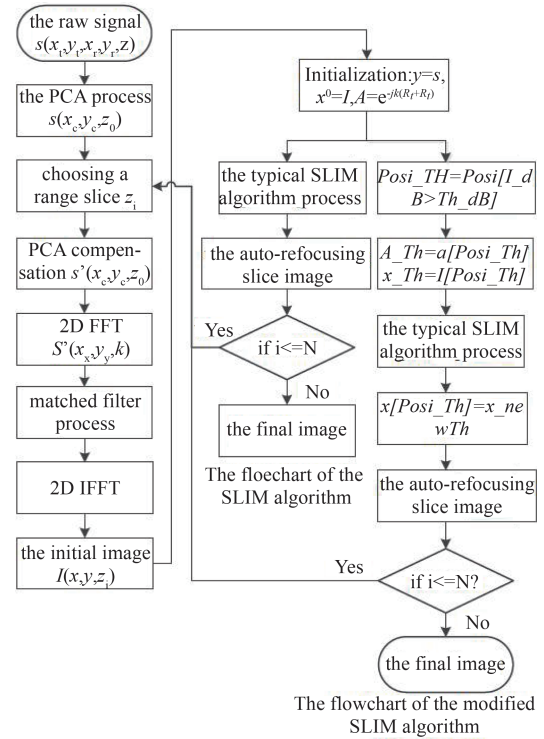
the raw signal $s(x_t,y_t,x_r,y_r,z)$

the PCA process $s(x_c,y_c,z_0)$

choosing a range slice $z_i$

PCA compensation $s'(x_c,y_c,z_0)$

2D FFT $S'(x_x,y_y,k)$

matched filter process

2D IFFT

the initial image $I(x,y,z_i)$

Initialization:$y=s$, $x^0=I$,$A=e^{-jk(R_t+R_r)}$

the typical SLIM algorithm process

the auto-refocusing slice image

Yes

if i<=N

No

the final image

The floechart of the SLIM algorithm

$Posi\_TH=Posi[I\_dB>Th\_dB]$

$A\_Th=a[Posi\_Th]$
$x\_Th=I[Posi\_Th]$

the typical SLIM algorithm process

$x[Posi\_Th]=x\_newTh$

the auto-refocusing slice image

Yes

if i<=N?

No

the final image

The flowchart of the modified SLIM algorithm